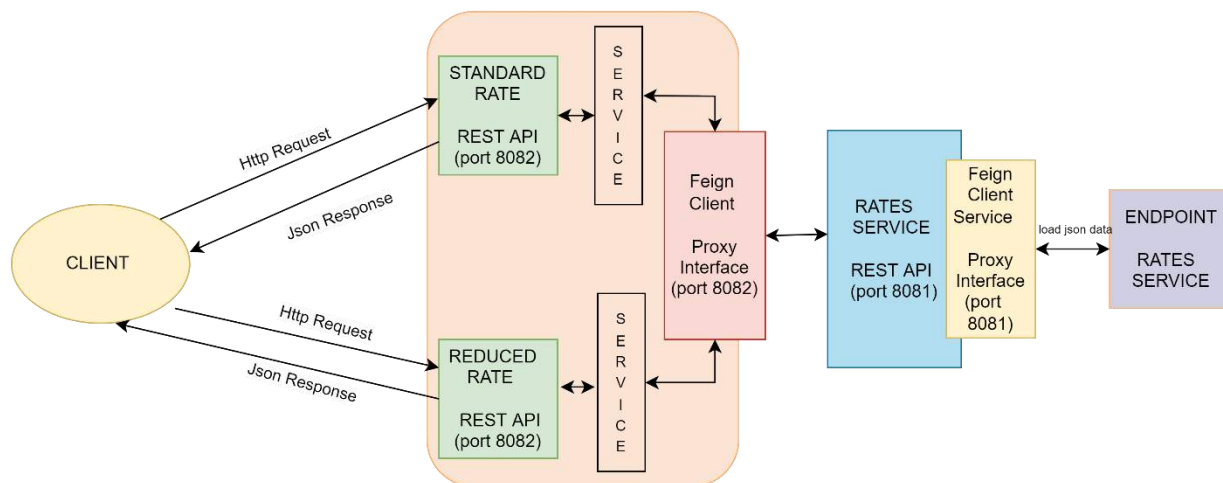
STANDARD RATE

REST API (port 8082)

SERVICE

Http Request

Json Response

CLIENT

Http Request

Json Response

REDUCED RATE

REST API (port 8082)

SERVICE

Feign Client

Proxy Interface (port 8082)

RATES SERVICE

REST API (port 8081)

Feign Client Service

Proxy Interface (port 8081)

load json data

ENDPOINT

RATES SERVICE